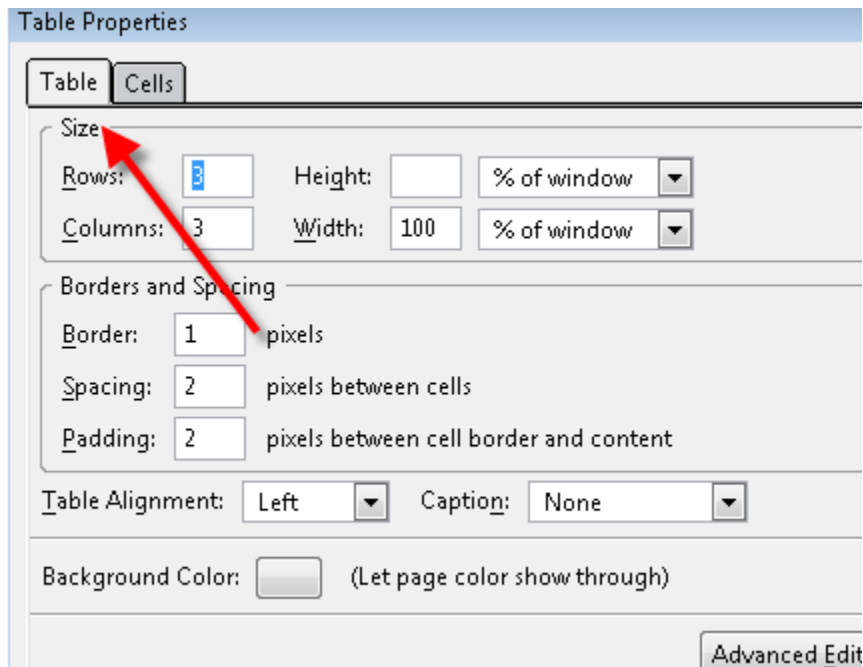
Table Properties

Table | Cells

Size

Rows: 3 Height: % of window

Columns: 3 Width: 100 % of window

Borders and Spacing

Border: 1 pixels

Spacing: 2 pixels between cells

Padding: 2 pixels between cell border and content

Table Alignment: Left Caption: None

Background Color: (Let page color show through)

Advanced Edit